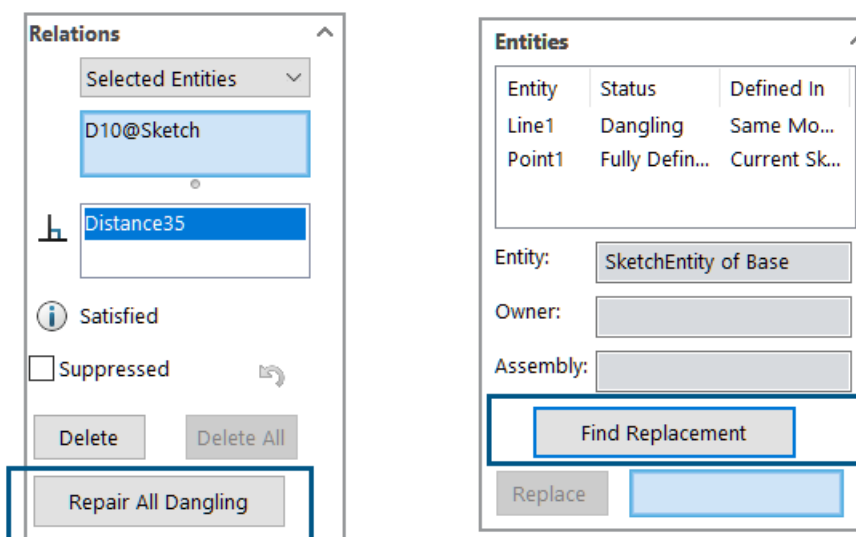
Relations

Selected Entities

D10@Sketch

Distance35

Satisfied

Suppressed

Delete

Delete All

Repair All Dangling

Entities

| Entity | Status | Defined In |
|---|---|---|
| Line1 | Dangling | Same Mo... |
| Point1 | Fully Defin... | Current Sk... |

Entity: SketchEntity of Base

Owner:

Assembly:

Find Replacement

Replace